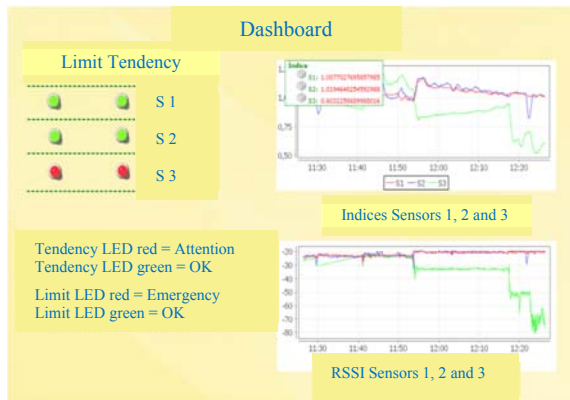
Dashboard

Limit Tendency

S 1

S 2

S 3

Indice
S1: 1.0077027693857965
S2: 1.0194640254592988
S3: 0.6032256609985014

1
0,75
0,50

11:30 11:40 11:50 12:00 12:10 12:20

S1 S2 S3

Indices Sensors 1, 2 and 3

Tendency LED red = Attention
Tendency LED green = OK

Limit LED red = Emergency
Limit LED green = OK

-20
-30
-40
-50
-60
-70
-80

11:30 11:40 11:50 12:00 12:10 12:20

RSSI Sensors 1, 2 and 3